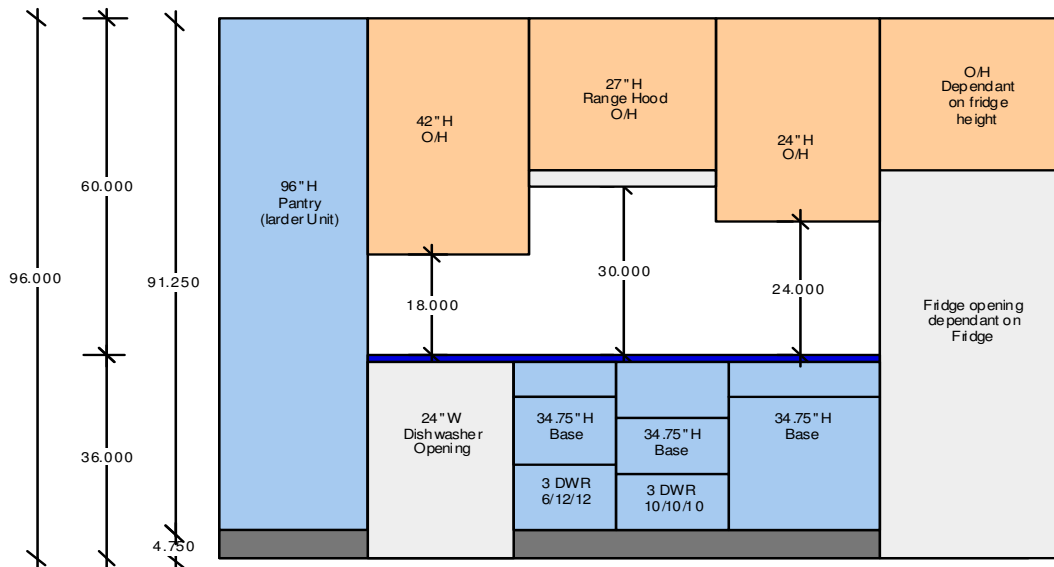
96.000

60.000

36.000

91.250

4.750

96"H
Pantry
(larder Unit)

42"H
O/H

27"H
Range Hood
O/H

24"H
O/H

O/H
Dependant
on fridge
height

18.000

30.000

24.000

Fridge opening
dependant on
Fridge

24"W
Dishwasher
Opening

34.75"H
Base

3 DWR
6/12/12

34.75"H
Base

3 DWR
10/10/10

34.75"H
Base